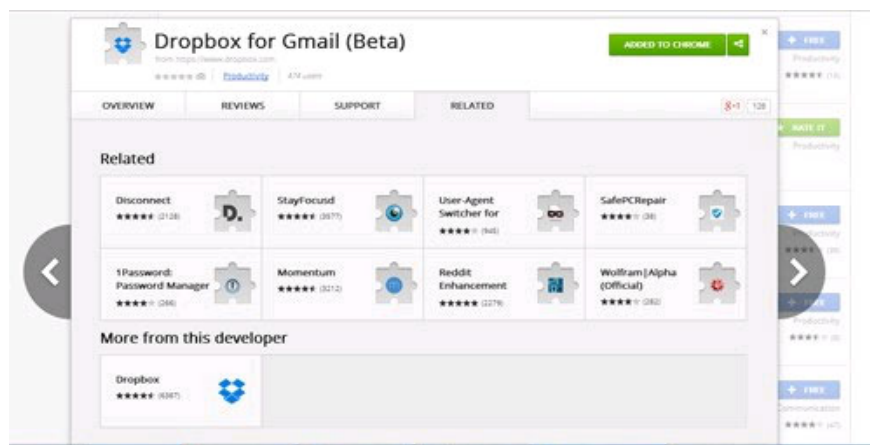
Dropbox for Gmail (Beta)

from https://www.dropbox.com

★★★★★ (8) | Productivity | 474 users

ADDED TO CHROME

OVERVIEW | REVIEWS | SUPPORT | RELATED

G+1 128

Related

Disconnect ★★★★★ (2128)

StayFocusd ★★★★★ (3677)

User-Agent Switcher for ★★★★☆ (946)

SafePCRepair ★★★★☆ (38)

1Password: Password Manager ★★★★☆ (266)

Momentum ★★★★★ (3212)

Reddit Enhancement ★★★★★ (2279)

Wolfram|Alpha (Official) ★★★★☆ (282)

More from this developer

Dropbox ★★★★★ (6367)

+ FREE
Productivity
★★★★★ (14)

+ RATE IT
Productivity

+ FREE
Productivity
★★★★★ (39)

+ FREE
Productivity
★★★★☆ (3)

+ FREE
Communication
★★★★☆ (47)